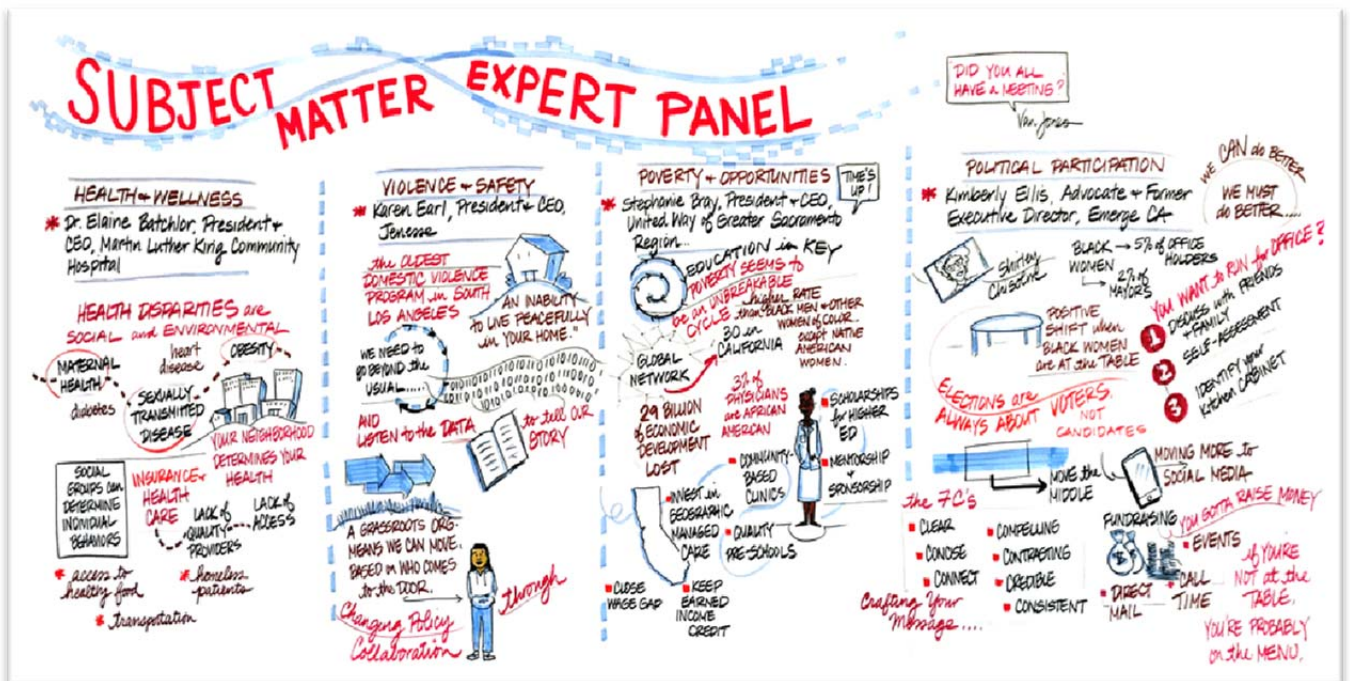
SUBJECT MATTER EXPERT PANEL

HEALTH & WELLNESS

* Dr. Elaine Batchlor, President & CEO, Martin Luther King Community Hospital

HEALTH DISPARITIES are SOCIAL and ENVIRONMENTAL

MATERNAL HEALTH
heart disease
OBESITY
diabetes
SEXUALLY TRANSMITTED DISEASE
YOUR NEIGHBORHOOD DETERMINES YOUR HEALTH

SOCIAL GROUPS can DETERMINE INDIVIDUAL BEHAVIORS
INSURANCE & HEALTH CARE
LACK of QUALITY PROVIDERS
LACK of ACCESS

* access to healthy food
* homeless patients
* transportation

VIOLENCE & SAFETY

* Karen Earl, President & CEO, Jenesse

the OLDEST DOMESTIC VIOLENCE PROGRAM in SOUTH LOS ANGELES

"AN INABILITY to LIVE PEACEFULLY in YOUR HOME."

WE NEED to go BEYOND the USUAL...

AND LISTEN to the DATA to tell OUR STORY

A GRASSROOTS ORG. MEANS WE CAN MOVE, BASED on WHO COMES to the DOOR.

Changing Policy through Collaboration

POVERTY & OPPORTUNITIES

TIME'S UP!

* Stephanie Bray, President & CEO, United Way of Greater Sacramento Region...

EDUCATION is KEY

POVERTY SEEMS to be an UNBREAKABLE CYCLE

higher RATE than BLACK MEN & OTHER WOMEN of COLOR. except NATIVE AMERICAN WOMEN.

GLOBAL NETWORK
30 in CALIFORNIA

29 BILLION of ECONOMIC DEVELOPMENT LOST

3% of PHYSICIANS are AFRICAN AMERICAN

SCHOLARSHIPS for HIGHER ED
MENTORSHIP & SPONSORSHIP

INVEST in GEOGRAPHIC MANAGED CARE
COMMUNITY-BASED CLINICS
QUALITY PRE-SCHOOLS

CLOSE WAGE GAP
KEEP EARNED INCOME CREDIT

DID YOU ALL HAVE a MEETING?
Van Jones

POLITICAL PARTICIPATION

* Kimberly Ellis, Advocate & Former Executive Director, Emerge CA

WE CAN do BETTER
WE MUST do BETTER....

Shirley Chisolm

BLACK WOMEN → 5% of OFFICE HOLDERS
2% of MAYORS

POSITIVE SHIFT when BLACK WOMEN are at the TABLE

YOU WANT to RUN for OFFICE?
1 DISCUSS with FRIENDS & FAMILY
2 SELF-ASSESSMENT
3 IDENTIFY your Kitchen CABINET

ELECTIONS are ALWAYS ABOUT VOTERS, NOT CANDIDATES

MOVE the MIDDLE
MOVING MORE to SOCIAL MEDIA

the 7C's
CLEAR
CONCISE
CONNECT
COMPELLING
CONTRASTING
CREDIBLE
CONSISTENT

Crafting Your Message....

FUNDRAISING
YOU GOTTA RAISE MONEY
EVENTS
DIRECT MAIL
CALL TIME

If YOU'RE NOT at the TABLE, YOU'RE PROBABLY on the MENU.